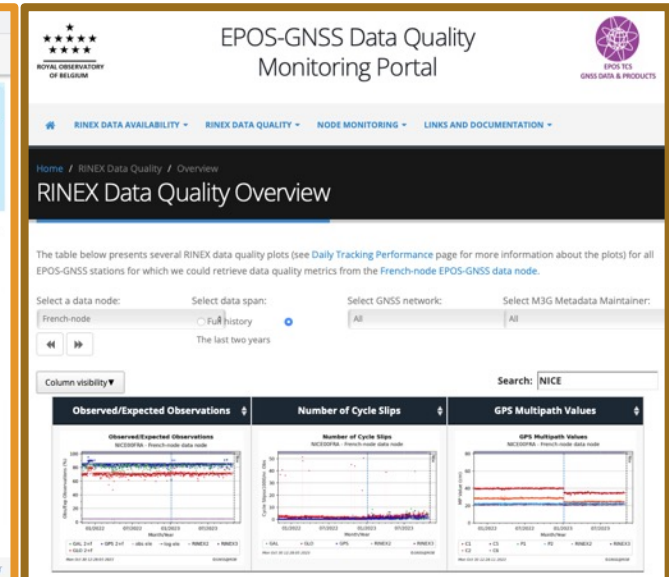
ROYAL OBSERVATORY OF BELGIUM

EPOS-GNSS Data Quality Monitoring Portal

EPOS TCS GNSS DATA & PRODUCTS

RINEX DATA AVAILABILITY ▾ RINEX DATA QUALITY ▾ NODE MONITORING ▾ LINKS AND DOCUMENTATION ▾

Home / RINEX Data Quality / Overview

RINEX Data Quality Overview

The table below presents several RINEX data quality plots (see Daily Tracking Performance page for more information about the plots) for all EPOS-GNSS stations for which we could retrieve data quality metrics from the French-node EPOS-GNSS data node.

Select a data node:
French-node

Select data span:
Full history
The last two years

Select GNSS network:
All

Select M3G Metadata Maintainer:
All

Column visibility▾

Search: NICE

| Observed/Expected Observations | Number of Cycle Slips | GPS Multipath Values |
|---|---|---|
| Observed/Expected Observations NICE00FRA - French-node data node | Number of Cycle Slips NICE00FRA - French-node data node | GPS Multipath Values NICE00FRA - French-node data node |

Month/Year

01/2022 07/2022 01/2023 07/2023

GAL GPS GLO GPS RINEX2 RINEX3 C1 C2 P1 P2